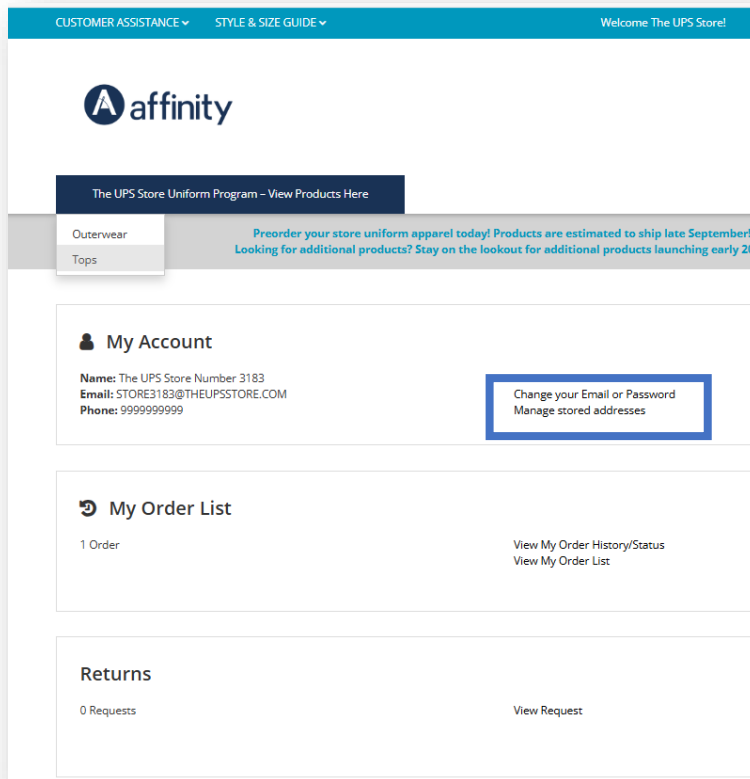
CUSTOMER ASSISTANCE
STYLE & SIZE GUIDE
Welcome The UPS Store!

affinity

The UPS Store Uniform Program – View Products Here

Outerwear
Tops

Preorder your store uniform apparel today! Products are estimated to ship late September!
Looking for additional products? Stay on the lookout for additional products launching early 2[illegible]

My Account

Name: The UPS Store Number 3183
Email: STORE3183@THEUPSSTORE.COM
Phone: 9999999999

Change your Email or Password
Manage stored addresses

My Order List

1 Order

View My Order History/Status
View My Order List

Returns

0 Requests

View Request